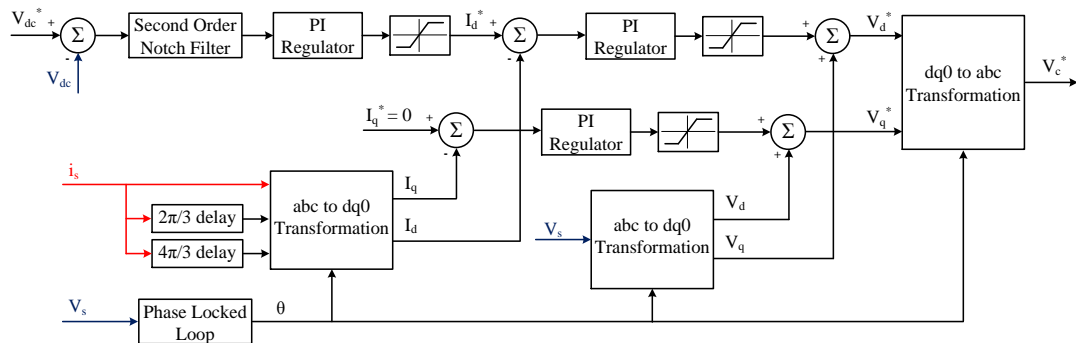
$V_{dc}^*$ + $\Sigma$ - $V_{dc}$

Second Order Notch Filter

PI Regulator

$I_d^*$ + $\Sigma$ -

PI Regulator

+ $\Sigma$ +

$V_d^*$

dq0 to abc Transformation

$V_c^*$

$I_q^* = 0$ + $\Sigma$ -

PI Regulator

+ $\Sigma$ +

$V_q^*$

$i_s$

$2\pi/3$ delay

$4\pi/3$ delay

abc to dq0 Transformation

$I_q$

$I_d$

$V_s$

abc to dq0 Transformation

$V_d$

$V_q$

$V_s$

Phase Locked Loop

$\theta$